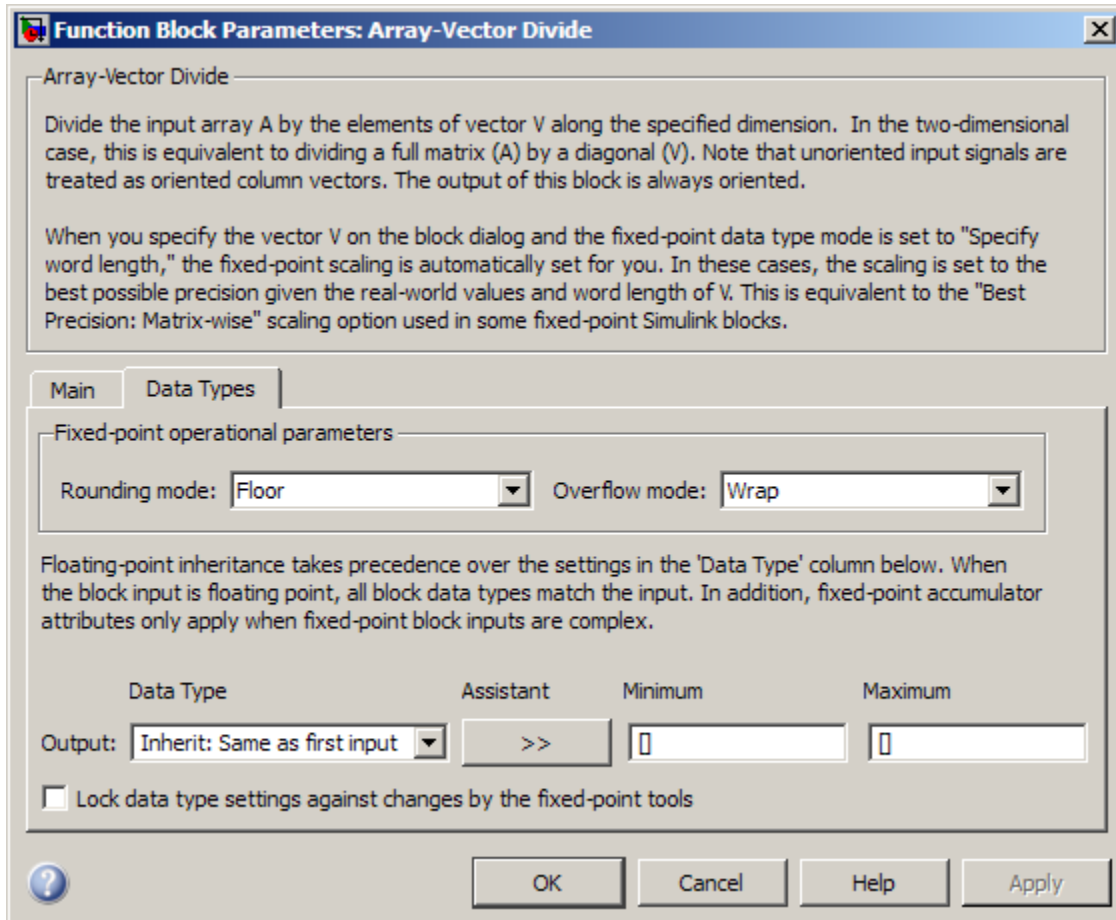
Function Block Parameters: Array-Vector Divide

Array-Vector Divide

Divide the input array A by the elements of vector V along the specified dimension. In the two-dimensional case, this is equivalent to dividing a full matrix (A) by a diagonal (V). Note that unoriented input signals are treated as oriented column vectors. The output of this block is always oriented.

When you specify the vector V on the block dialog and the fixed-point data type mode is set to "Specify word length," the fixed-point scaling is automatically set for you. In these cases, the scaling is set to the best possible precision given the real-world values and word length of V. This is equivalent to the "Best Precision: Matrix-wise" scaling option used in some fixed-point Simulink blocks.

Main | Data Types

Fixed-point operational parameters

Rounding mode: Floor
Overflow mode: Wrap

Floating-point inheritance takes precedence over the settings in the 'Data Type' column below. When the block input is floating point, all block data types match the input. In addition, fixed-point accumulator attributes only apply when fixed-point block inputs are complex.

| | Data Type | Assistant | Minimum | Maximum |
|---|---|---|---|---|
| Output: | Inherit: Same as first input | >> | [] | [] |

Lock data type settings against changes by the fixed-point tools

OK Cancel Help Apply